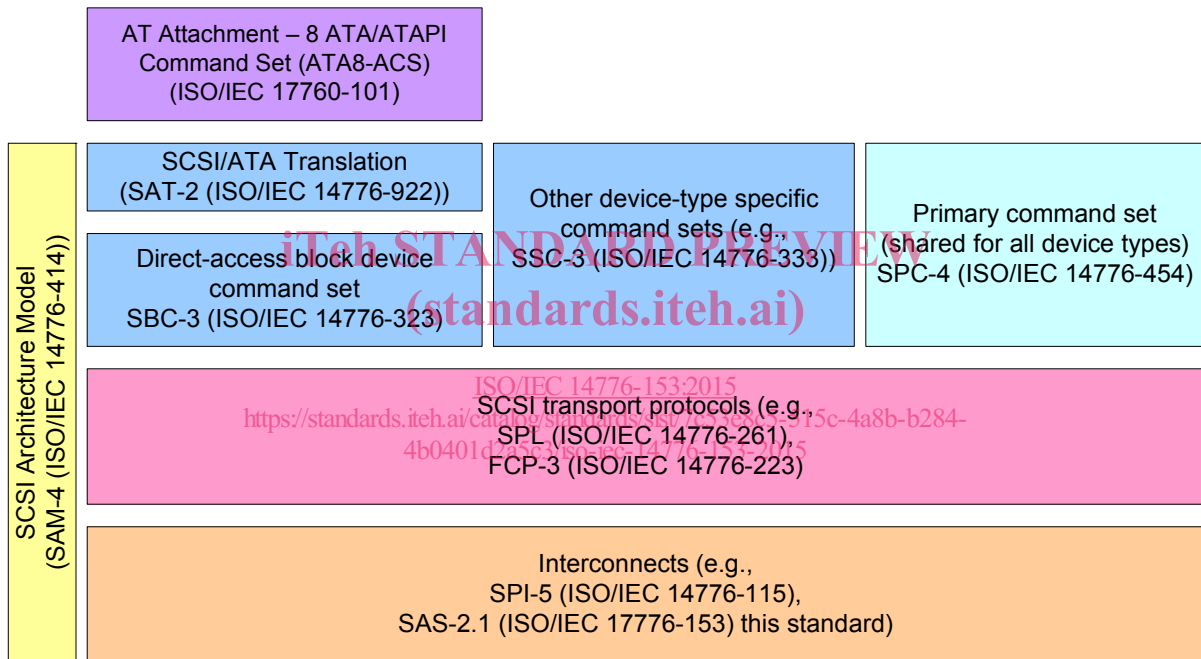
AT Attachment – 8 ATA/ATAPI Command Set (ATA8-ACS) (ISO/IEC 17760-101)

SCSI Architecture Model (SAM-4 (ISO/IEC 14776-414))

SCSI/ATA Translation (SAT-2 (ISO/IEC 14776-922))

Direct-access block device command set SBC-3 (ISO/IEC 14776-323)

Other device-type specific command sets (e.g., SSC-3 (ISO/IEC 14776-333))

Primary command set (shared for all device types) SPC-4 (ISO/IEC 14776-454)

iTeh STANDARD PREVIEW
(standards.iteh.ai)

ISO/IEC 14776-153:2015
https://standards.iteh.ai/catalog/standards/sist/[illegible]-515c-4a8b-b284-4b0401d2a5c3/iso-iec-14776-153-2015

SCSI transport protocols (e.g., SPL (ISO/IEC 14776-261), FCP-3 (ISO/IEC 14776-223)

Interconnects (e.g., SPI-5 (ISO/IEC 14776-115), SAS-2.1 (ISO/IEC 17776-153) this standard)